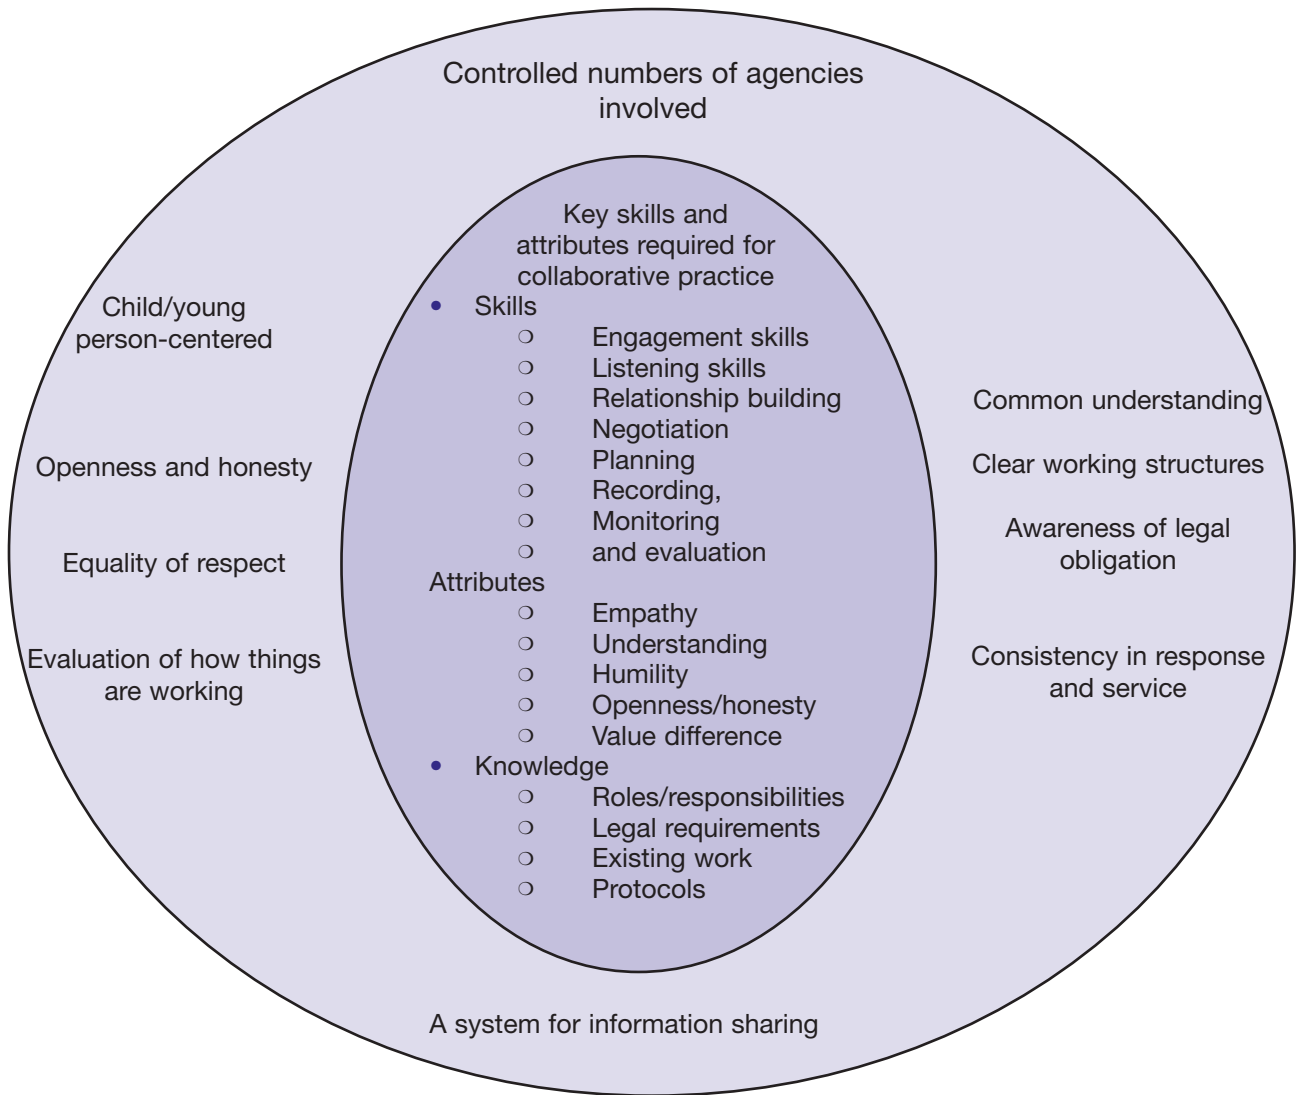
Controlled numbers of agencies involved

Key skills and attributes required for collaborative practice
- Skills
  - Engagement skills
  - Listening skills
  - Relationship building
  - Negotiation
  - Planning
  - Recording,
  - Monitoring
  - and evaluation

Attributes
  - Empathy
  - Understanding
  - Humility
  - Openness/honesty
  - Value difference
- Knowledge
  - Roles/responsibilities
  - Legal requirements
  - Existing work
  - Protocols

Child/young person-centered

Openness and honesty

Equality of respect

Evaluation of how things are working

Common understanding

Clear working structures

Awareness of legal obligation

Consistency in response and service

A system for information sharing